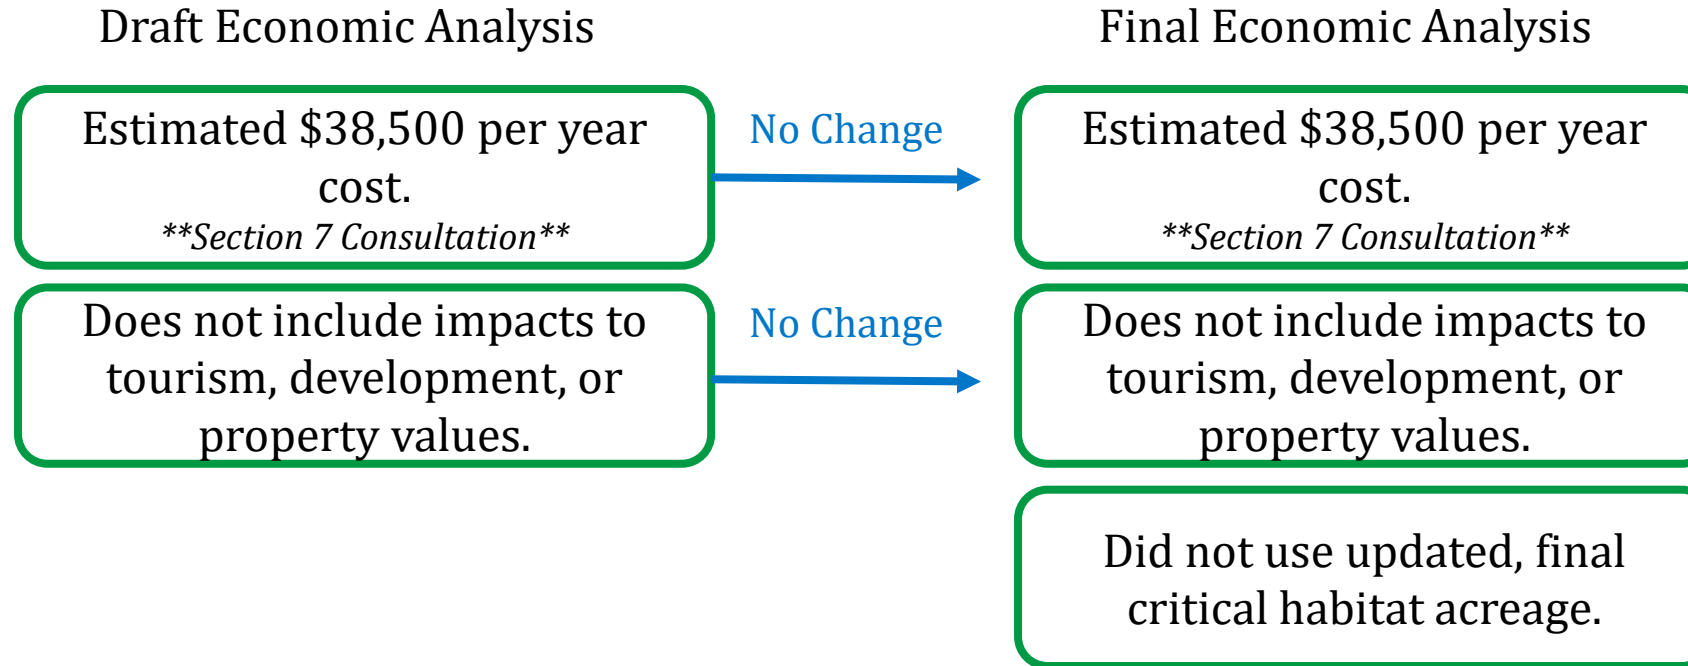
Draft Economic Analysis

Final Economic Analysis

Estimated \$38,500 per year cost.
\*\*Section 7 Consultation\*\*

No Change

Estimated \$38,500 per year cost.
\*\*Section 7 Consultation\*\*

Does not include impacts to tourism, development, or property values.

No Change

Does not include impacts to tourism, development, or property values.

Did not use updated, final critical habitat acreage.